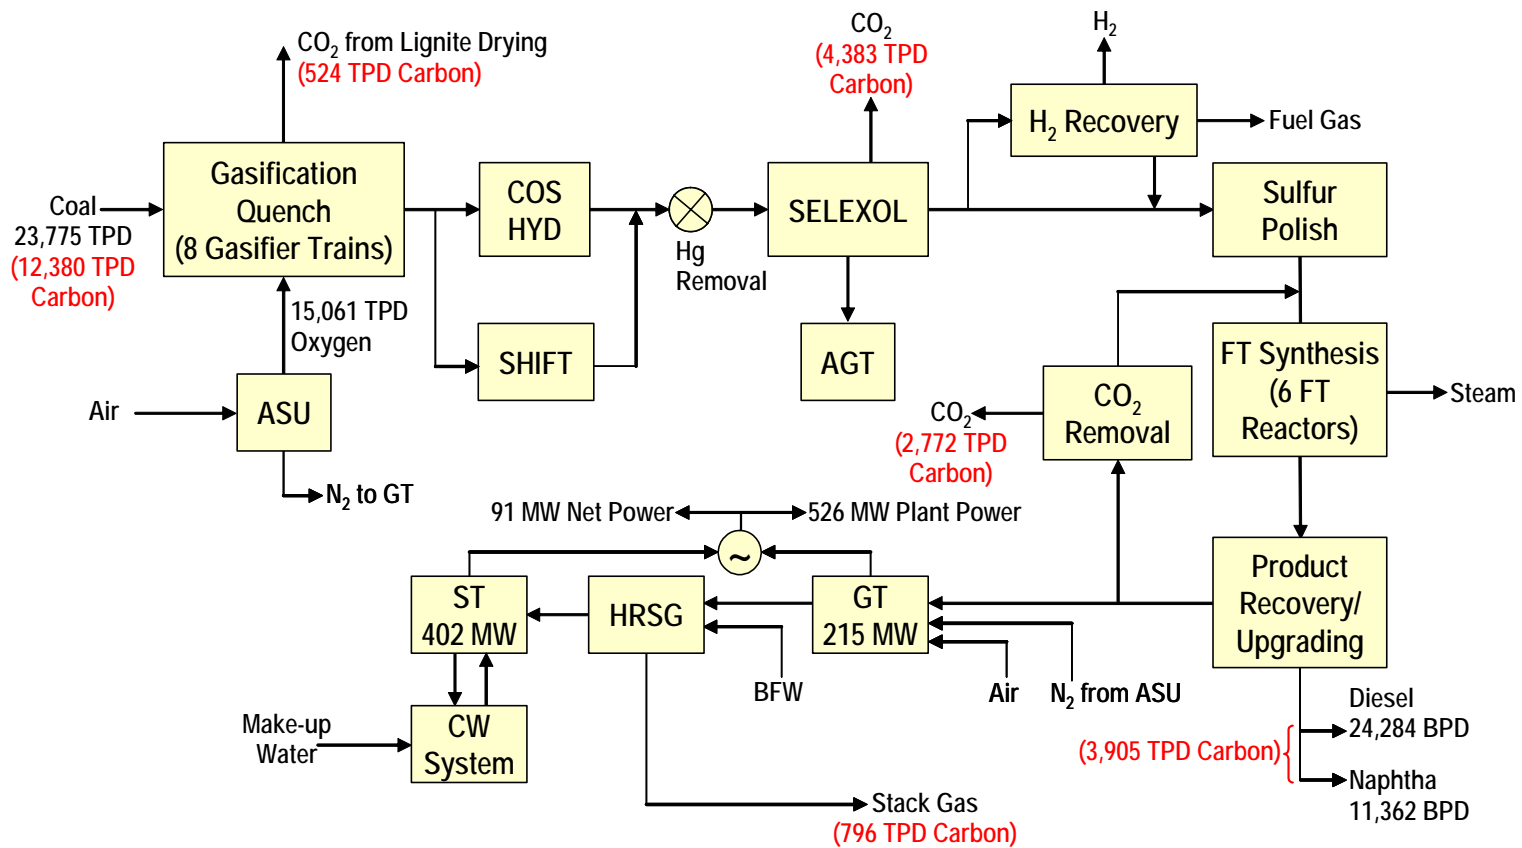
$CO_2$ from Lignite Drying
(524 TPD Carbon)

$CO_2$
(4,383 TPD Carbon)

$H_2$

Coal
23,775 TPD
(12,380 TPD Carbon)

Gasification Quench (8 Gasifier Trains)

COS HYD

Hg Removal

SELEXOL

$H_2$ Recovery

Fuel Gas

Sulfur Polish

15,061 TPD Oxygen

SHIFT

AGT

FT Synthesis (6 FT Reactors)

Steam

Air

ASU

$CO_2$
(2,772 TPD Carbon)

$CO_2$ Removal

$N_2$ to GT

91 MW Net Power

526 MW Plant Power

ST 402 MW

HRSG

GT 215 MW

Product Recovery/ Upgrading

BFW

Air

$N_2$ from ASU

Make-up Water

CW System

Diesel
24,284 BPD

(3,905 TPD Carbon)

Naphtha
11,362 BPD

Stack Gas
(796 TPD Carbon)